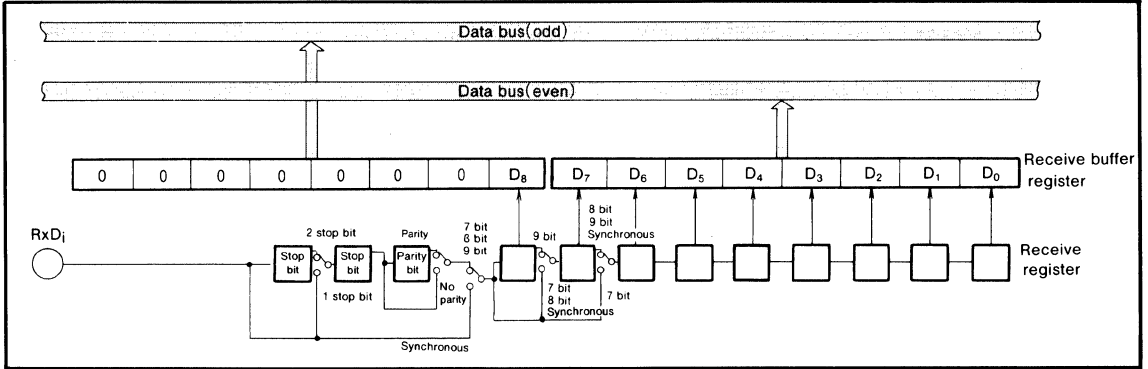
Data bus(odd)

Data bus(even)

| 0 | 0 | 0 | 0 | 0 | 0 | 0 | $D_8$ |
|---|---|---|---|---|---|---|---|

| $D_7$ | $D_6$ | $D_5$ | $D_4$ | $D_3$ | $D_2$ | $D_1$ | $D_0$ |
|---|---|---|---|---|---|---|---|

Receive buffer register

$RxD_i$

2 stop bit

Stop bit

Stop bit

1 stop bit

Parity

Parity bit

No parity

7 bit
8 bit
9 bit

9 bit

8 bit
9 bit
Synchronous

7 bit
8 bit
Synchronous

7 bit

Synchronous

Receive register